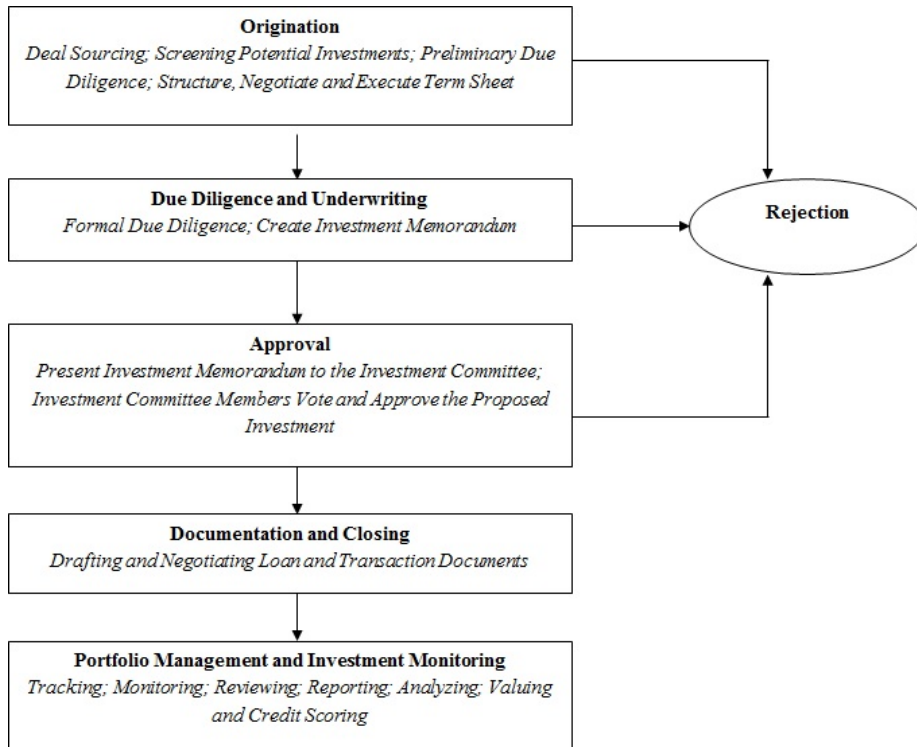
Origination
Deal Sourcing; Screening Potential Investments; Preliminary Due Diligence; Structure, Negotiate and Execute Term Sheet

Due Diligence and Underwriting
Formal Due Diligence; Create Investment Memorandum

Rejection

Approval
Present Investment Memorandum to the Investment Committee; Investment Committee Members Vote and Approve the Proposed Investment

Documentation and Closing
Drafting and Negotiating Loan and Transaction Documents

Portfolio Management and Investment Monitoring
Tracking; Monitoring; Reviewing; Reporting; Analyzing; Valuing and Credit Scoring